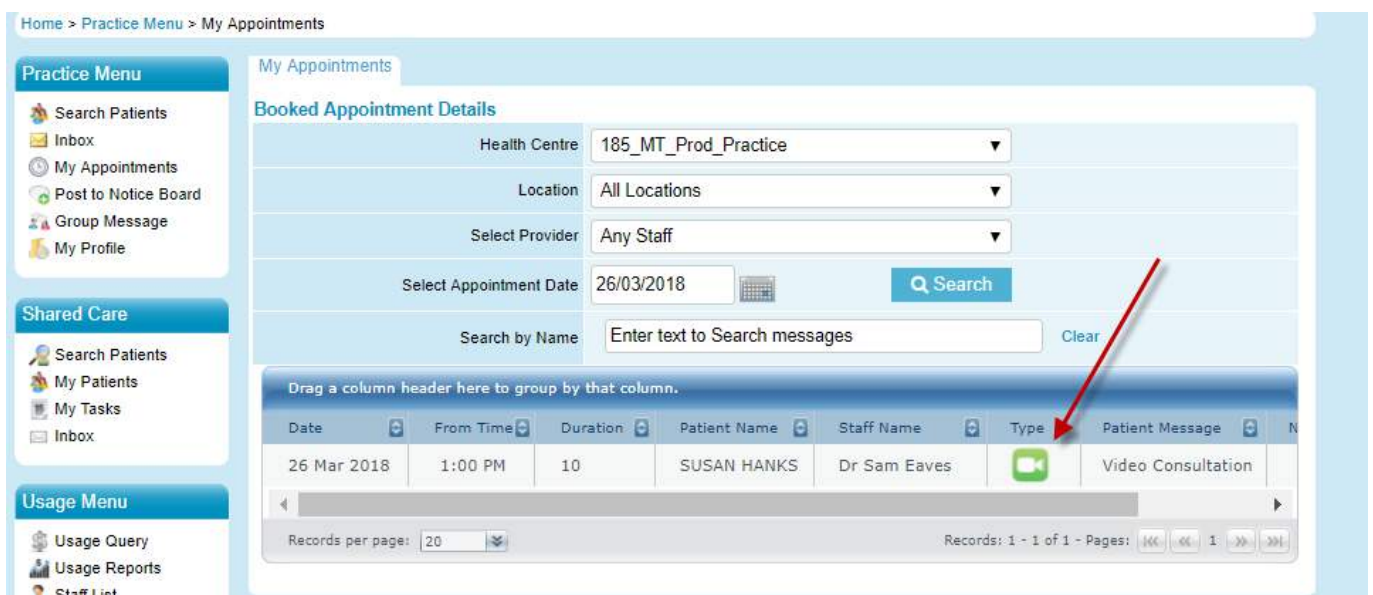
Home > Practice Menu > My Appointments

Practice Menu

Search Patients
Inbox
My Appointments
Post to Notice Board
Group Message
My Profile

Shared Care

Search Patients
My Patients
My Tasks
Inbox

Usage Menu

Usage Query
Usage Reports
Staff List

My Appointments

Booked Appointment Details

Health Centre 185_MT_Prod_Practice

Location All Locations

Select Provider Any Staff

Select Appointment Date 26/03/2018

Search

Search by Name Enter text to Search messages

Clear

Drag a column header here to group by that column.

| Date | From Time | Duration | Patient Name | Staff Name | Type | Patient Message | N |
|---|---|---|---|---|---|---|---|
| 26 Mar 2018 | 1:00 PM | 10 | SUSAN HANKS | Dr Sam Eaves | | Video Consultation | |

Records per page: 20

Records: 1 - 1 of 1 - Pages: 1